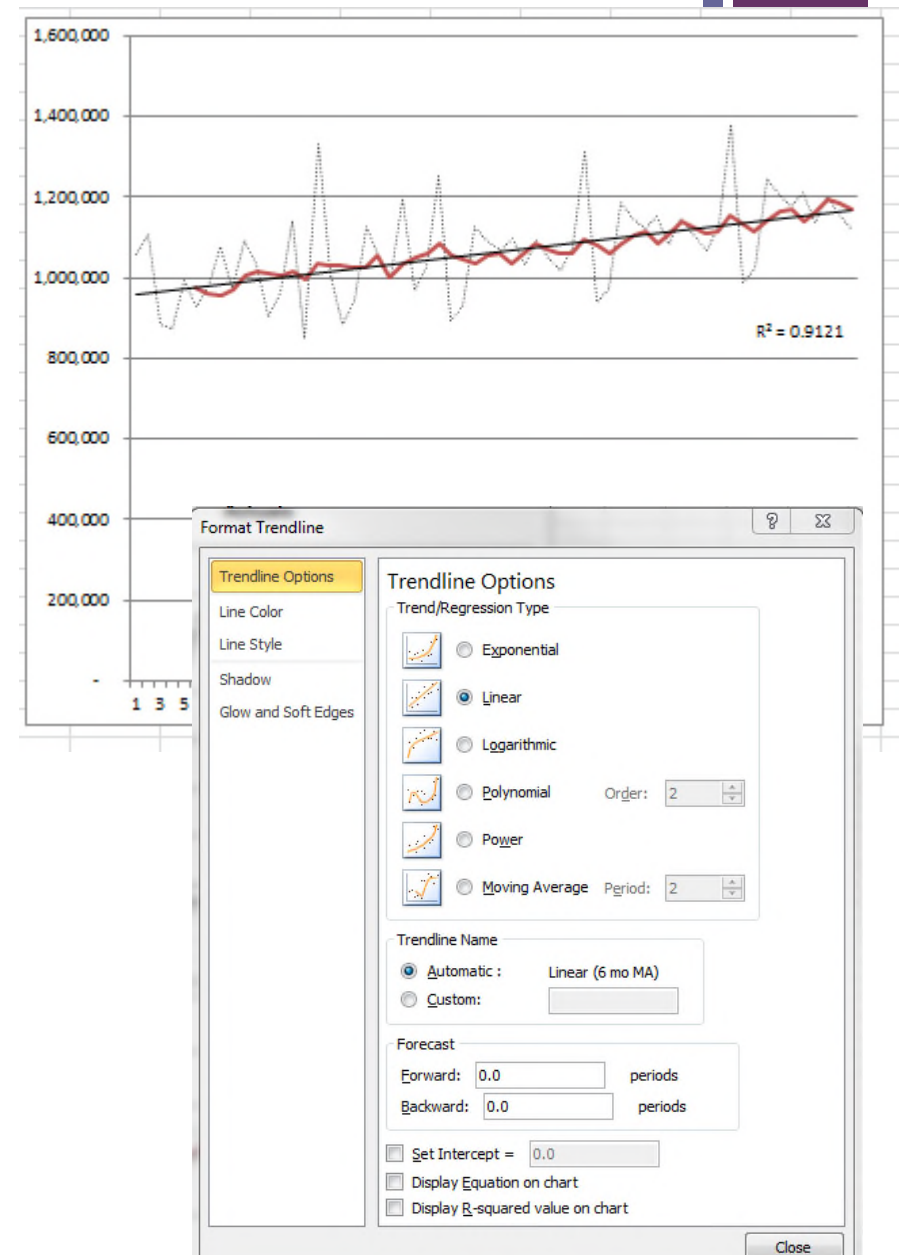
1,600,000
1,400,000
1,200,000
1,000,000
800,000
600,000
400,000
200,000
-
1 3 5

R² = 0.9121

Format Trendline

Trendline Options
Line Color
Line Style
Shadow
Glow and Soft Edges

Trendline Options
Trend/Regression Type
Exponential
Linear
Logarithmic
Polynomial
Order: 2
Power
Moving Average
Period: 2

Trendline Name
Automatic : Linear (6 mo MA)
Custom:

Forecast
Forward: 0.0 periods
Backward: 0.0 periods

Set Intercept = 0.0
Display Equation on chart
Display R-squared value on chart

Close